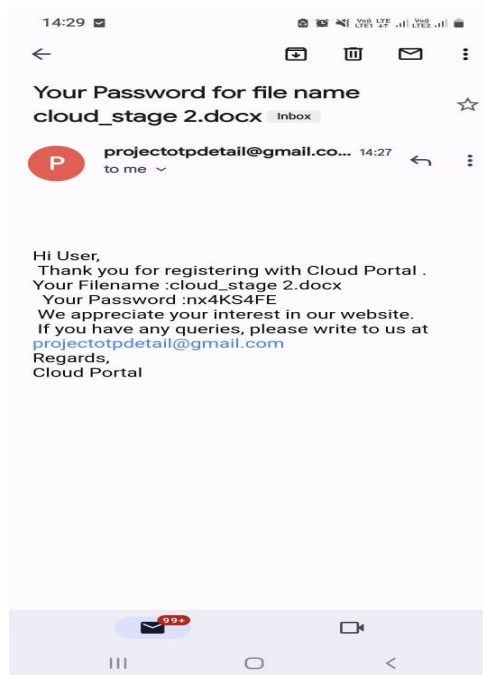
14:29

Your Password for file name cloud_stage 2.docx Inbox

P

projectotpdetail@gmail.co... 14:27
to me

Hi User,
Thank you for registering with Cloud Portal .
Your Filename :cloud_stage 2.docx
Your Password :nx4KS4FE
We appreciate your interest in our website.
If you have any queries, please write to us at projectotpdetail@gmail.com
Regards,
Cloud Portal

99+